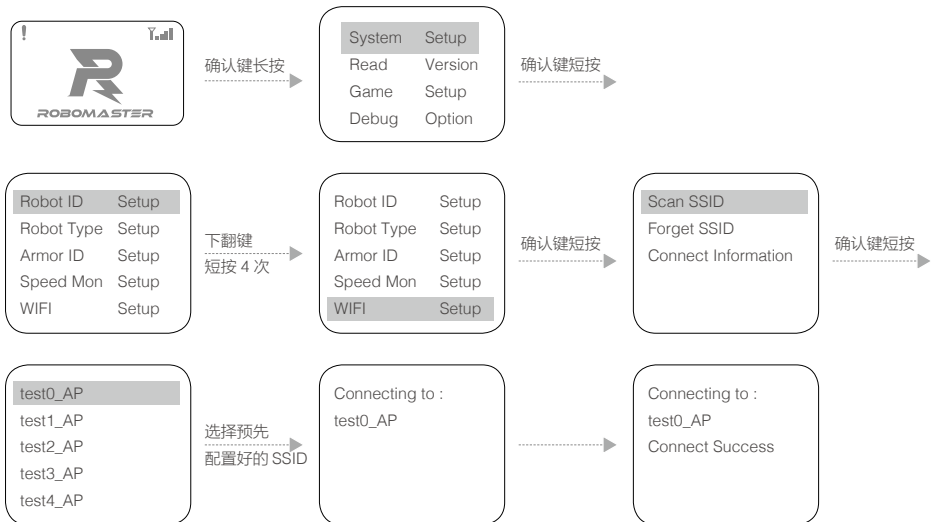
!

ROBOMASTER

确认键长按

System Setup
Read Version
Game Setup
Debug Option

确认键短按

Robot ID Setup
Robot Type Setup
Armor ID Setup
Speed Mon Setup
WIFI Setup

下翻键
短按 4 次

Robot ID Setup
Robot Type Setup
Armor ID Setup
Speed Mon Setup
WIFI Setup

确认键短按

Scan SSID
Forget SSID
Connect Information

确认键短按

test0_AP
test1_AP
test2_AP
test3_AP
test4_AP

选择预先
配置好的 SSID

Connecting to :
test0_AP

Connecting to :
test0_AP
Connect Success